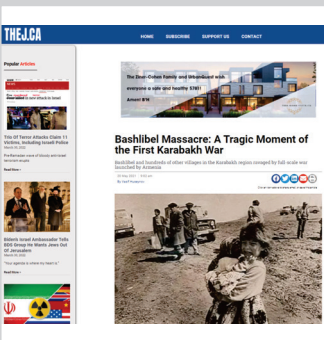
THEJ.CA

HOME SUBSCRIBE SUPPORT US CONTACT

Popular Articles

Trio Of Terror Attacks Claim 11 Victims, Including Israeli Police

Read More

British Israel Ambassador Tells BDS Group He Wants Jews Out Of Jerusalem

Read More

The Dzai-Cohen Family and Urbandcast wish everyone a safe and healthy 5781

Amoni BN

Bashlibel Massacre: A Tragic Moment of the First Karabakh War

Bashlibel and hundreds of other villages in the Karabakh region ravaged by full-scale war launched by Armenia